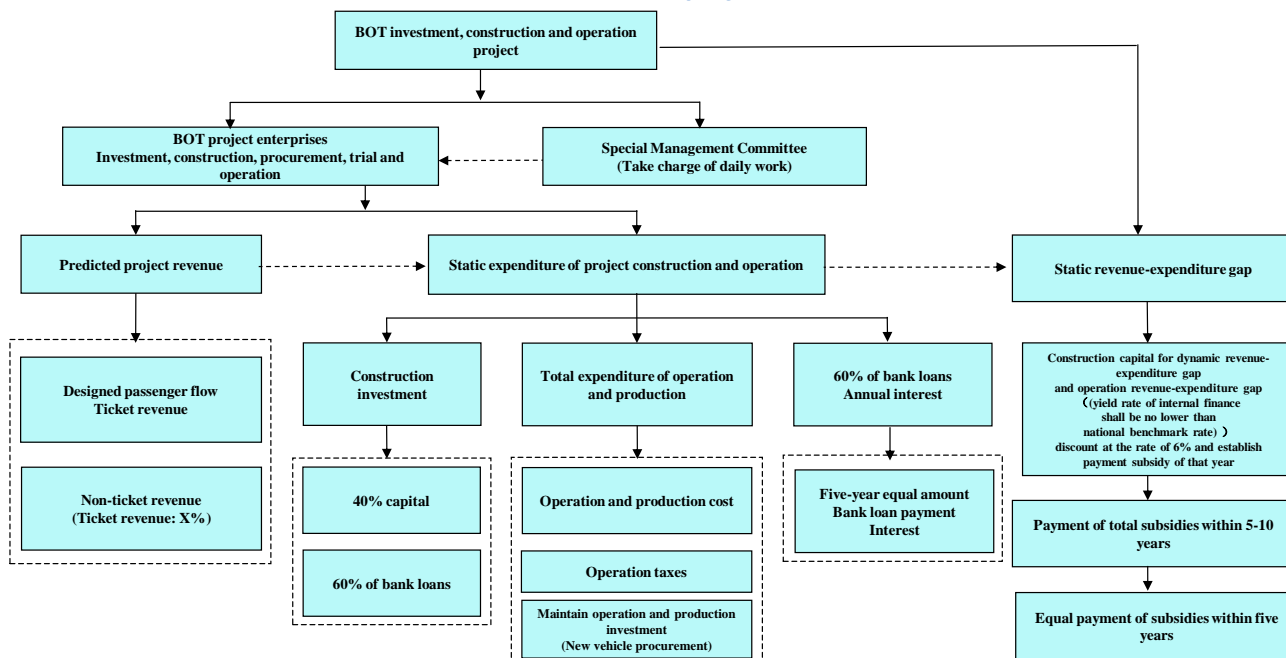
BOT investment, construction and operation project

BOT project enterprises
Investment, construction, procurement, trial and operation

Special Management Committee
(Take charge of daily work)

Predicted project revenue

Static expenditure of project construction and operation

Static revenue-expenditure gap

Designed passenger flow
Ticket revenue

Non-ticket revenue
(Ticket revenue: X%)

Construction investment

40% capital

60% of bank loans

Total expenditure of operation and production

Operation and production cost

Operation taxes

Maintain operation and production investment
(New vehicle procurement)

60% of bank loans
Annual interest

Five-year equal amount
Bank loan payment
Interest

Construction capital for dynamic revenue-expenditure gap
and operation revenue-expenditure gap
((yield rate of internal finance shall be no lower than national benchmark rate))
discount at the rate of 6% and establish payment subsidy of that year

Payment of total subsidies within 5-10 years

Equal payment of subsidies within five years